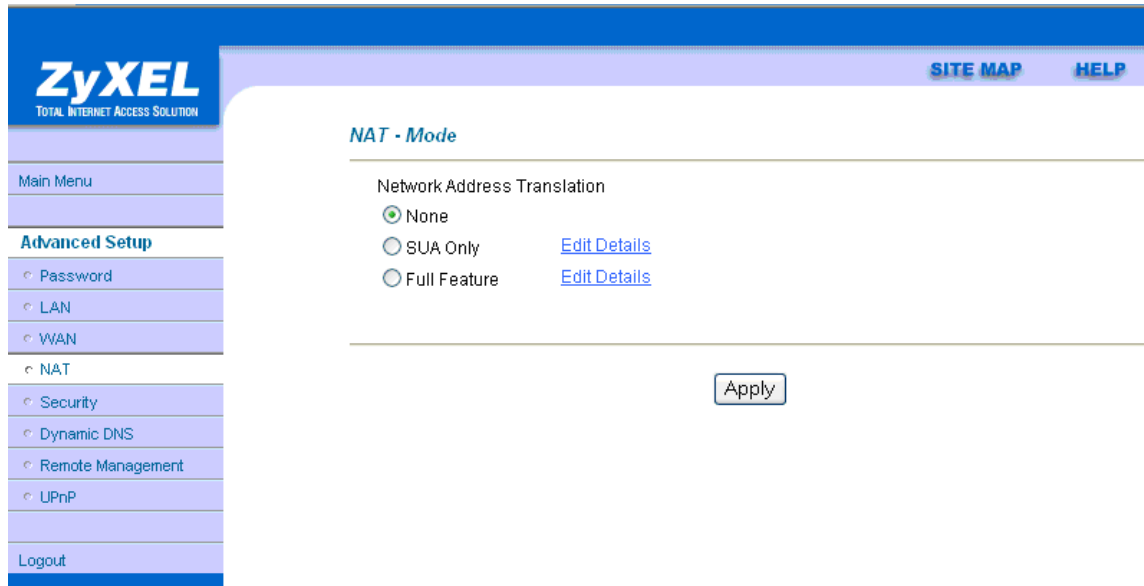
ZyXEL
TOTAL INTERNET ACCESS SOLUTION

SITE MAP HELP

Main Menu

Advanced Setup
Password
LAN
WAN
NAT
Security
Dynamic DNS
Remote Management
UPnP

Logout

NAT - Mode

Network Address Translation
None
SUA Only Edit Details
Full Feature Edit Details

Apply